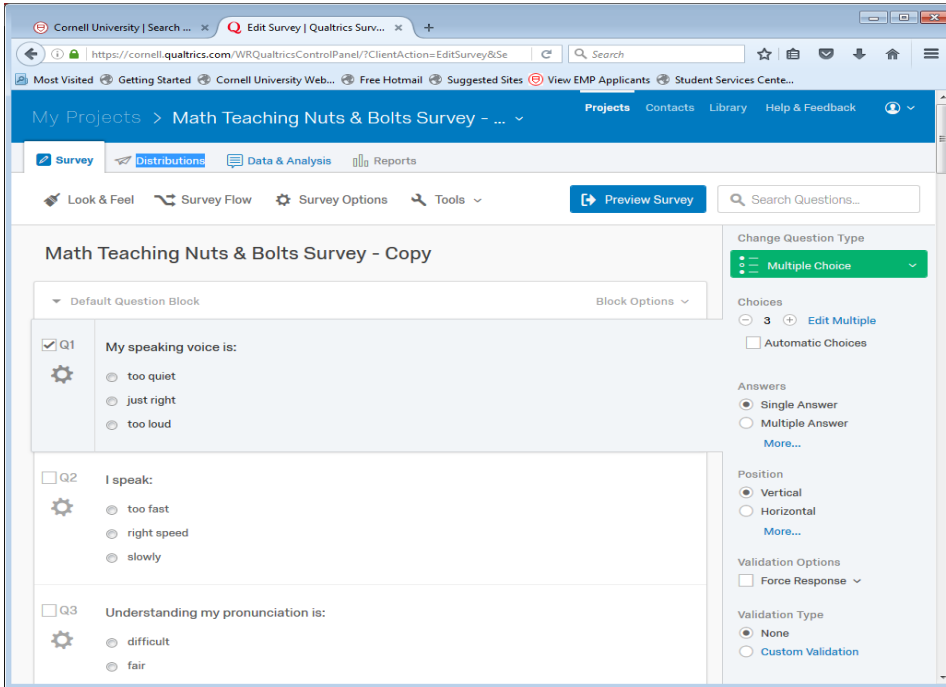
Cornell University | Search ... ×
Edit Survey | Qualtrics Surv... ×
+

https://cornell.qualtrics.com/WRQualtricsControlPanel/?ClientAction=EditSurvey&Se
Search

Most Visited
Getting Started
Cornell University Web...
Free Hotmail
Suggested Sites
View EMP Applicants
Student Services Cente...

My Projects > Math Teaching Nuts & Bolts Survey - ...
Projects
Contacts
Library
Help & Feedback

Survey
Distributions
Data & Analysis
Reports

Look & Feel
Survey Flow
Survey Options
Tools
Preview Survey
Search Questions...

Math Teaching Nuts & Bolts Survey - Copy

Default Question Block
Block Options

Q1
My speaking voice is:
too quiet
just right
too loud

Q2
I speak:
too fast
right speed
slowly

Q3
Understanding my pronunciation is:
difficult
fair

Change Question Type
Multiple Choice

Choices
3
Edit Multiple
Automatic Choices

Answers
Single Answer
Multiple Answer
More...

Position
Vertical
Horizontal
More...

Validation Options
Force Response

Validation Type
None
Custom Validation